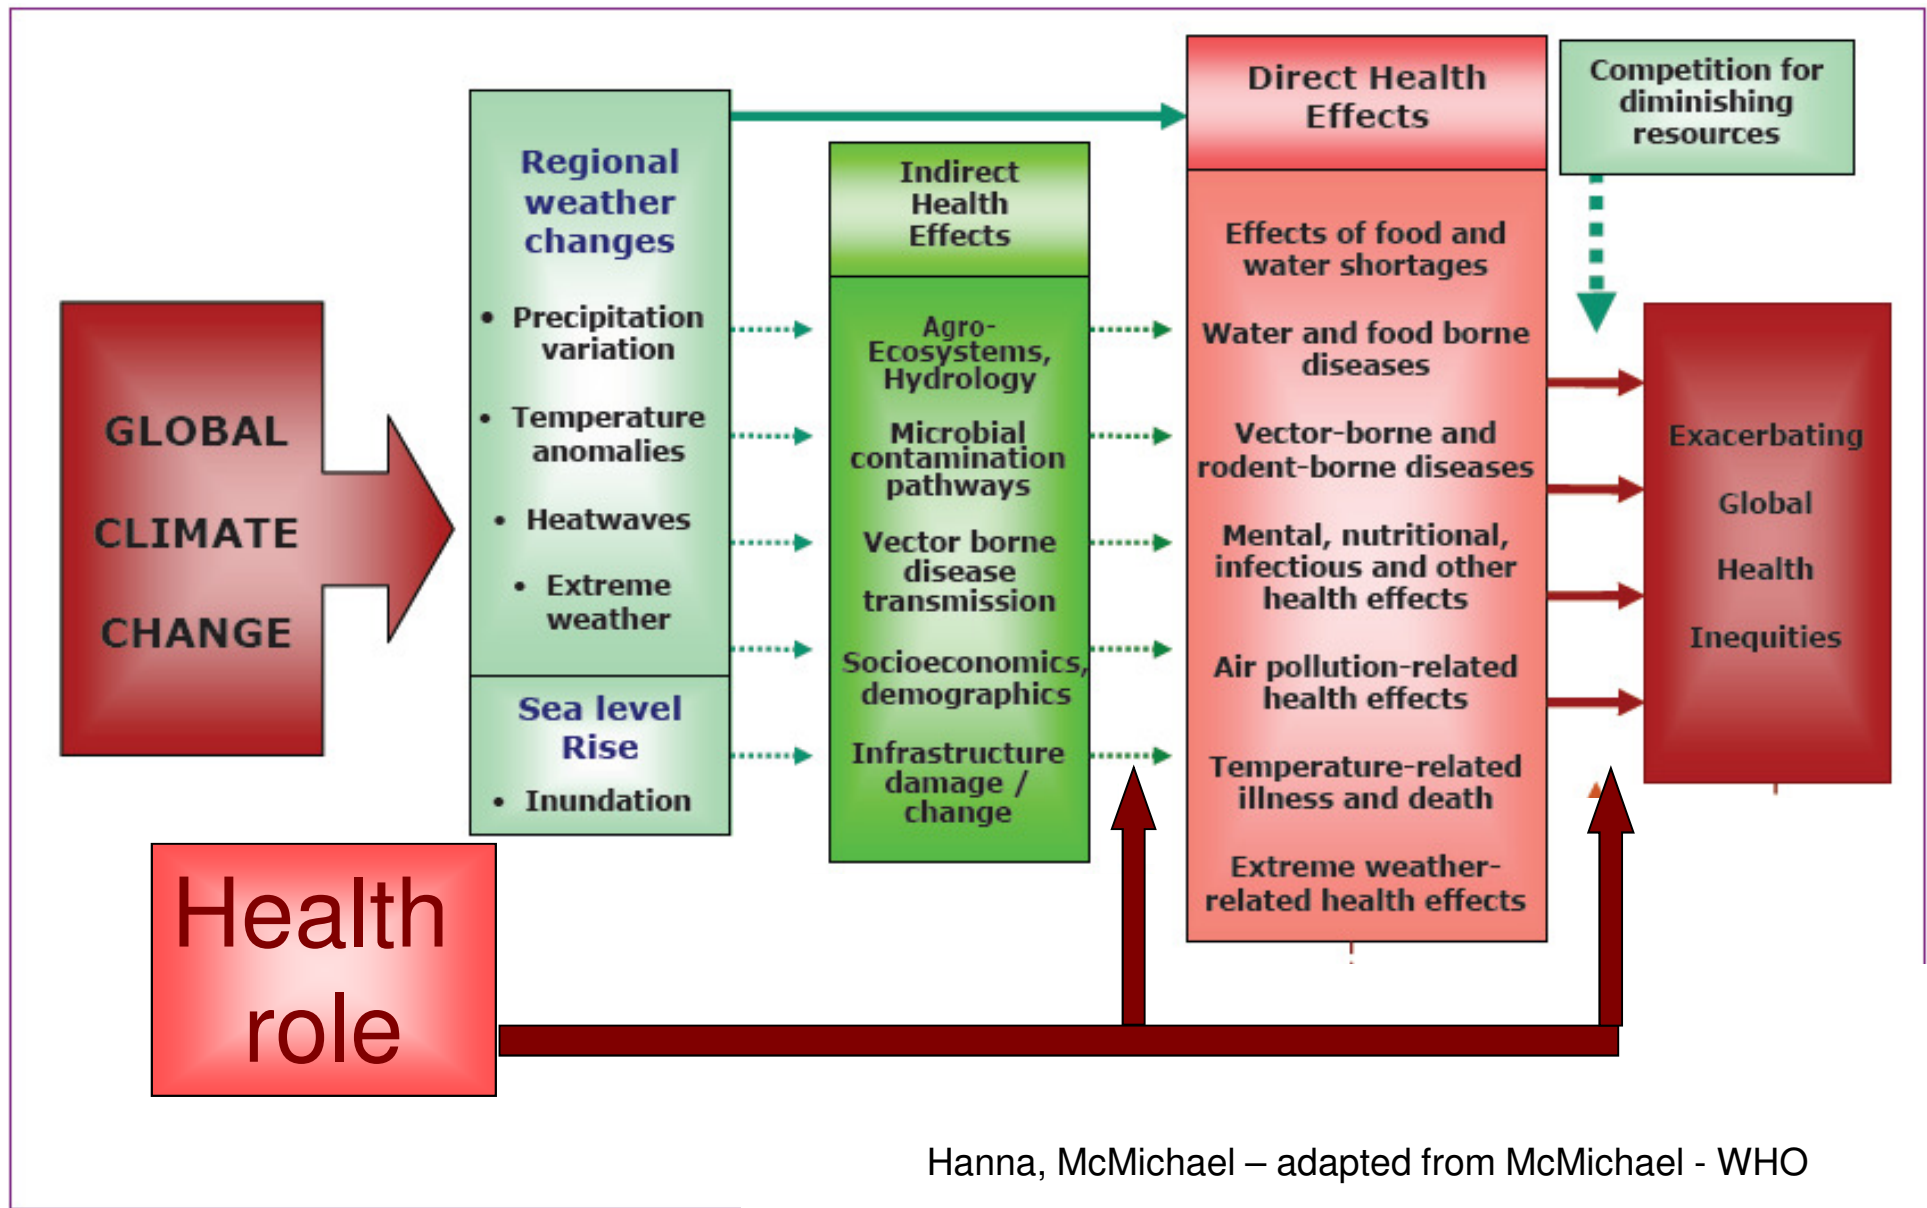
GLOBAL CLIMATE CHANGE

Regional weather changes

• Precipitation variation
• Temperature anomalies
• Heatwaves
• Extreme weather

Sea level Rise

• Inundation

Indirect Health Effects

Agro-Ecosystems, Hydrology

Microbial contamination pathways

Vector borne disease transmission

Socioeconomics, demographics

Infrastructure damage / change

Direct Health Effects

Effects of food and water shortages

Water and food borne diseases

Vector-borne and rodent-borne diseases

Mental, nutritional, infectious and other health effects

Air pollution-related health effects

Temperature-related illness and death

Extreme weather-related health effects

Competition for diminishing resources

Exacerbating Global Health Inequities

Health role

Hanna, McMichael – adapted from McMichael - WHO